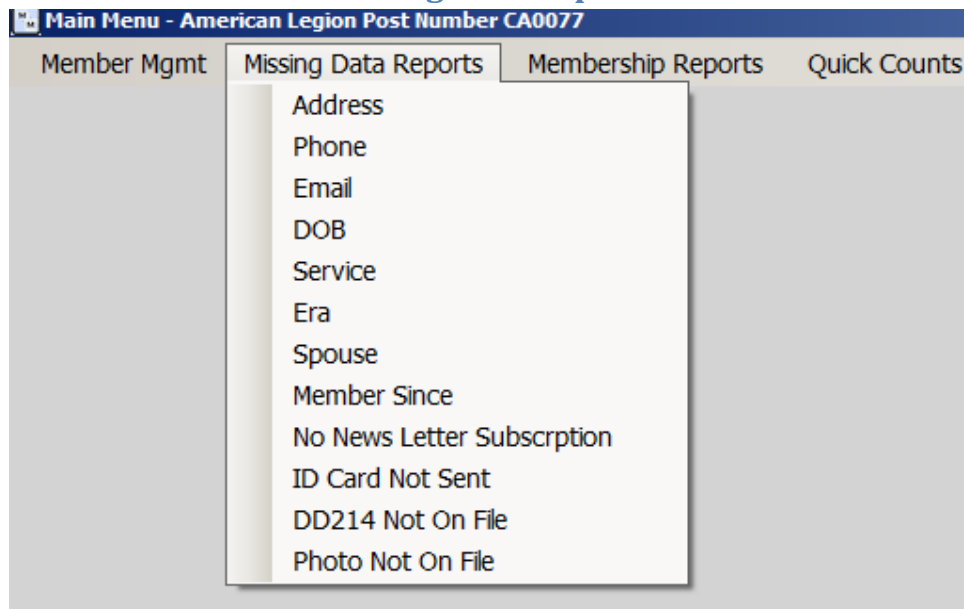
Main Menu - American Legion Post Number CA0077

Member Mgmt | Missing Data Reports | Membership Reports | Quick Counts

Address
Phone
Email
DOB
Service
Era
Spouse
Member Since
No News Letter Subscrption
ID Card Not Sent
DD214 Not On File
Photo Not On File